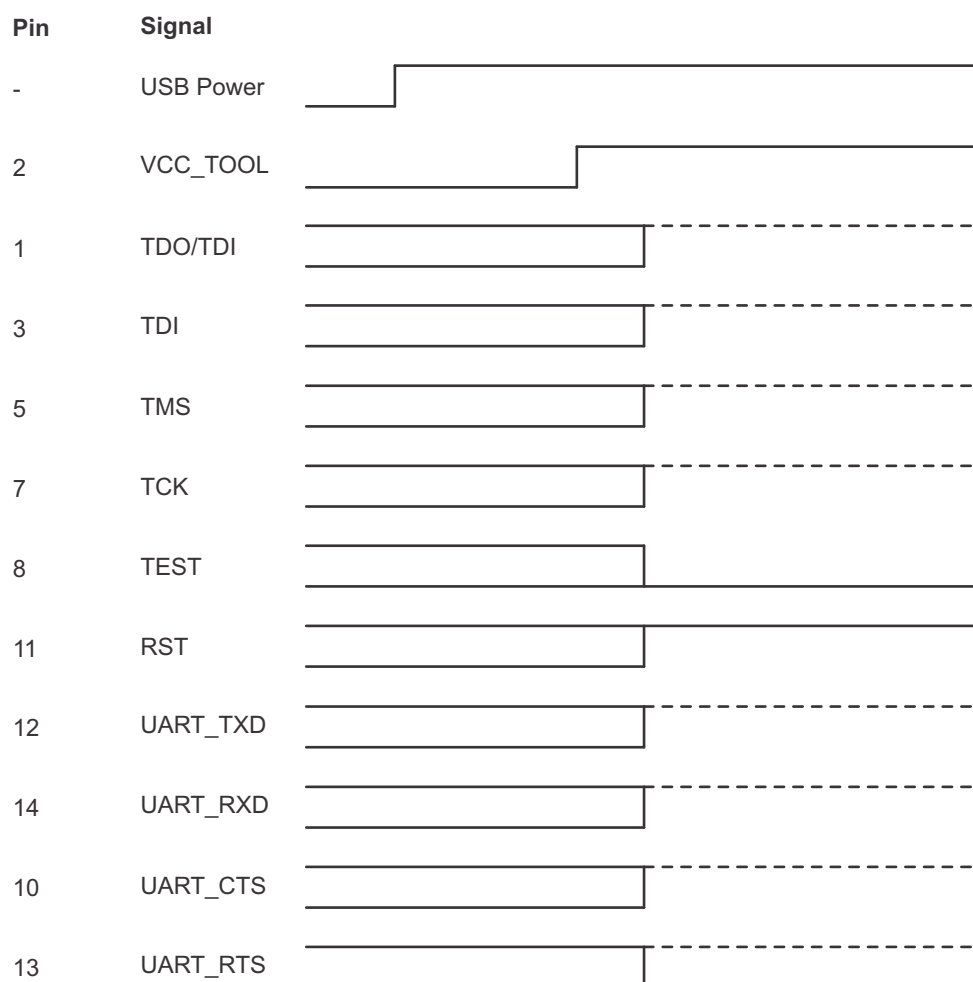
| Pin | Signal |
|---|---|
| - | USB Power |
| 2 | VCC_TOOL |
| 1 | TDO/TDI |
| 3 | TDI |
| 5 | TMS |
| 7 | TCK |
| 8 | TEST |
| 11 | RST |
| 12 | UART_TXD |
| 14 | UART_RXD |
| 10 | UART_CTS |
| 13 | UART_RTS |